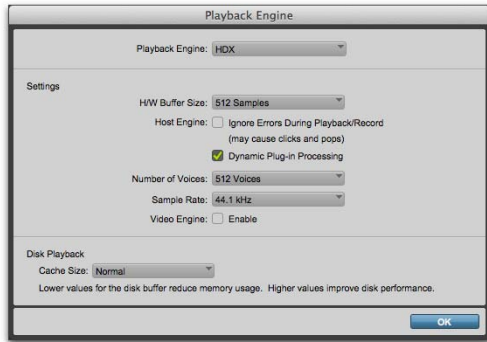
Playback Engine

Playback Engine: HDX

Settings

H/W Buffer Size: 512 Samples

Host Engine: Ignore Errors During Playback/Record (may cause clicks and pops)

Dynamic Plug-in Processing

Number of Voices: 512 Voices

Sample Rate: 44.1 kHz

Video Engine: Enable

Disk Playback

Cache Size: Normal

Lower values for the disk buffer reduce memory usage. Higher values improve disk performance.

OK